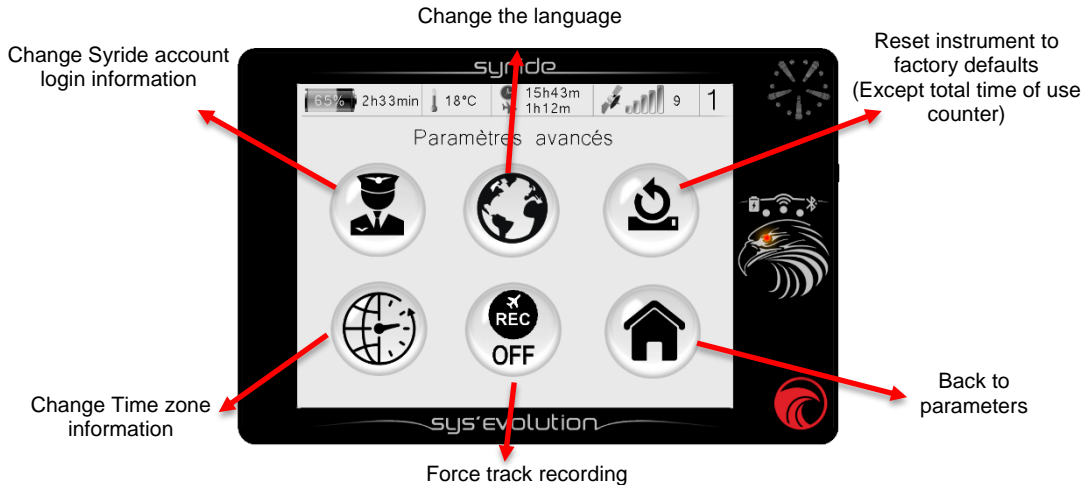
Change the language

Change Syride account login information

syride

Reset instrument to factory defaults (Except total time of use counter)

65% 2h33min 18°C 15h43m 1h12m 9 1

Paramètres avancés

REC

OFF

Change Time zone information

sys'evolution

Back to parameters

Force track recording